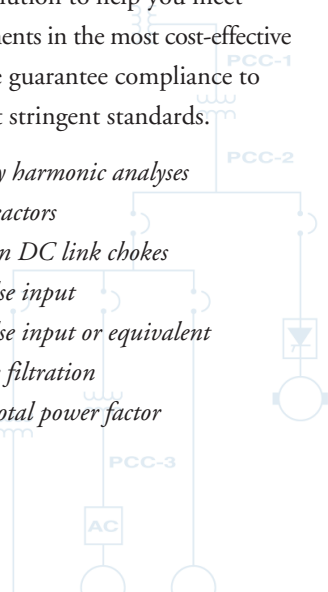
ution to help you meet
ents in the most cost-effective
e guarantee compliance to
t stringent standards.

PCC-1

PCC-2

y harmonic analyses
actors
n DC link chokes
se input
se input or equivalent
filtration
otal power factor

PCC-3

AC